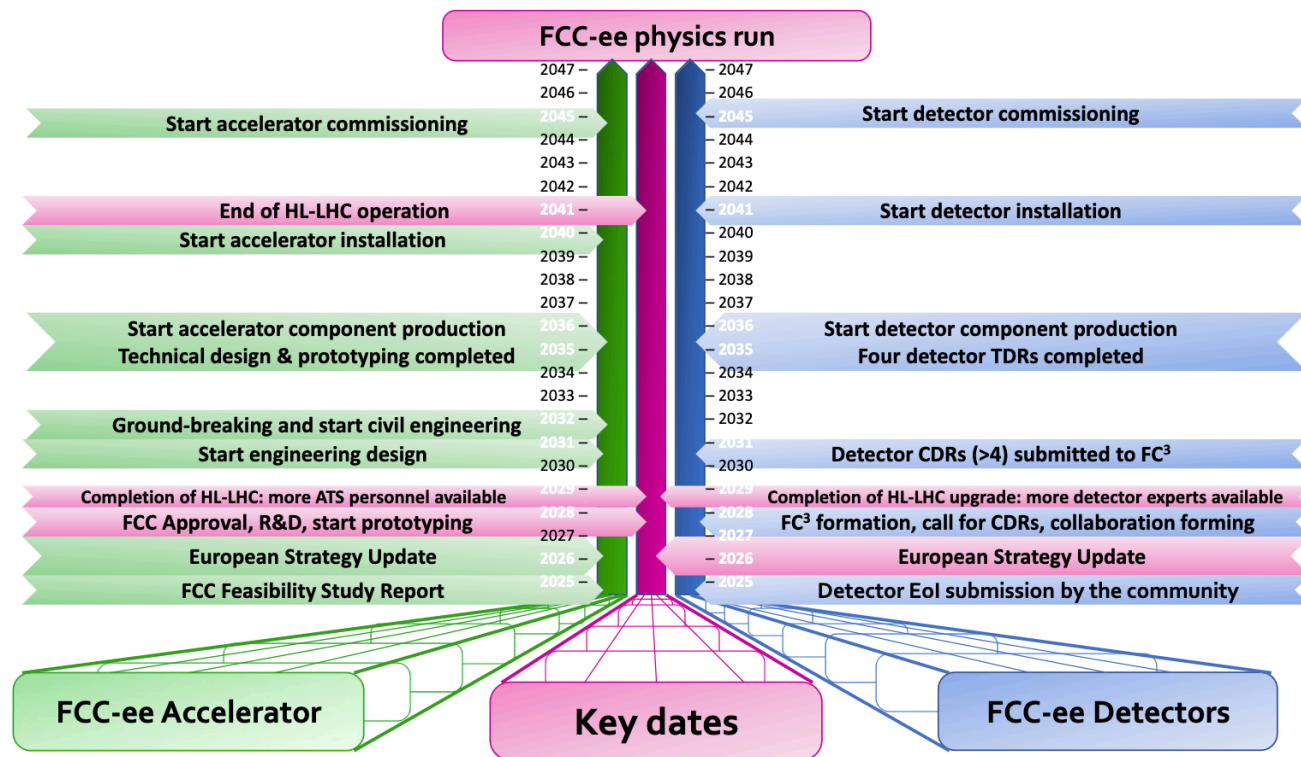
FCC-ee physics run

2047 – 2047
2046 – 2046
Start accelerator commissioning 2045 – 2045 Start detector commissioning
2044 – 2044
2043 – 2043
2042 – 2042
End of HL-LHC operation 2041 – 2041 Start detector installation
Start accelerator installation 2040 – 2040
2039 – 2039
2038 – 2038
2037 – 2037
Start accelerator component production 2036 – 2036 Start detector component production
Technical design & prototyping completed 2035 – 2035 Four detector TDRs completed
2034 – 2034
2033 – 2033
Ground-breaking and start civil engineering 2032 – 2032
Start engineering design 2031 – 2031 Detector CDRs (>4) submitted to FC$^3$
2030 – 2030
Completion of HL-LHC: more ATS personnel available 2029 – 2029 Completion of HL-LHC upgrade: more detector experts available
FCC Approval, R&D, start prototyping 2028 – 2028 FC$^3$ formation, call for CDRs, collaboration forming
2027 – 2027
European Strategy Update 2026 – 2026 European Strategy Update
FCC Feasibility Study Report 2025 – 2025 Detector EoI submission by the community

FCC-ee Accelerator

Key dates

FCC-ee Detectors